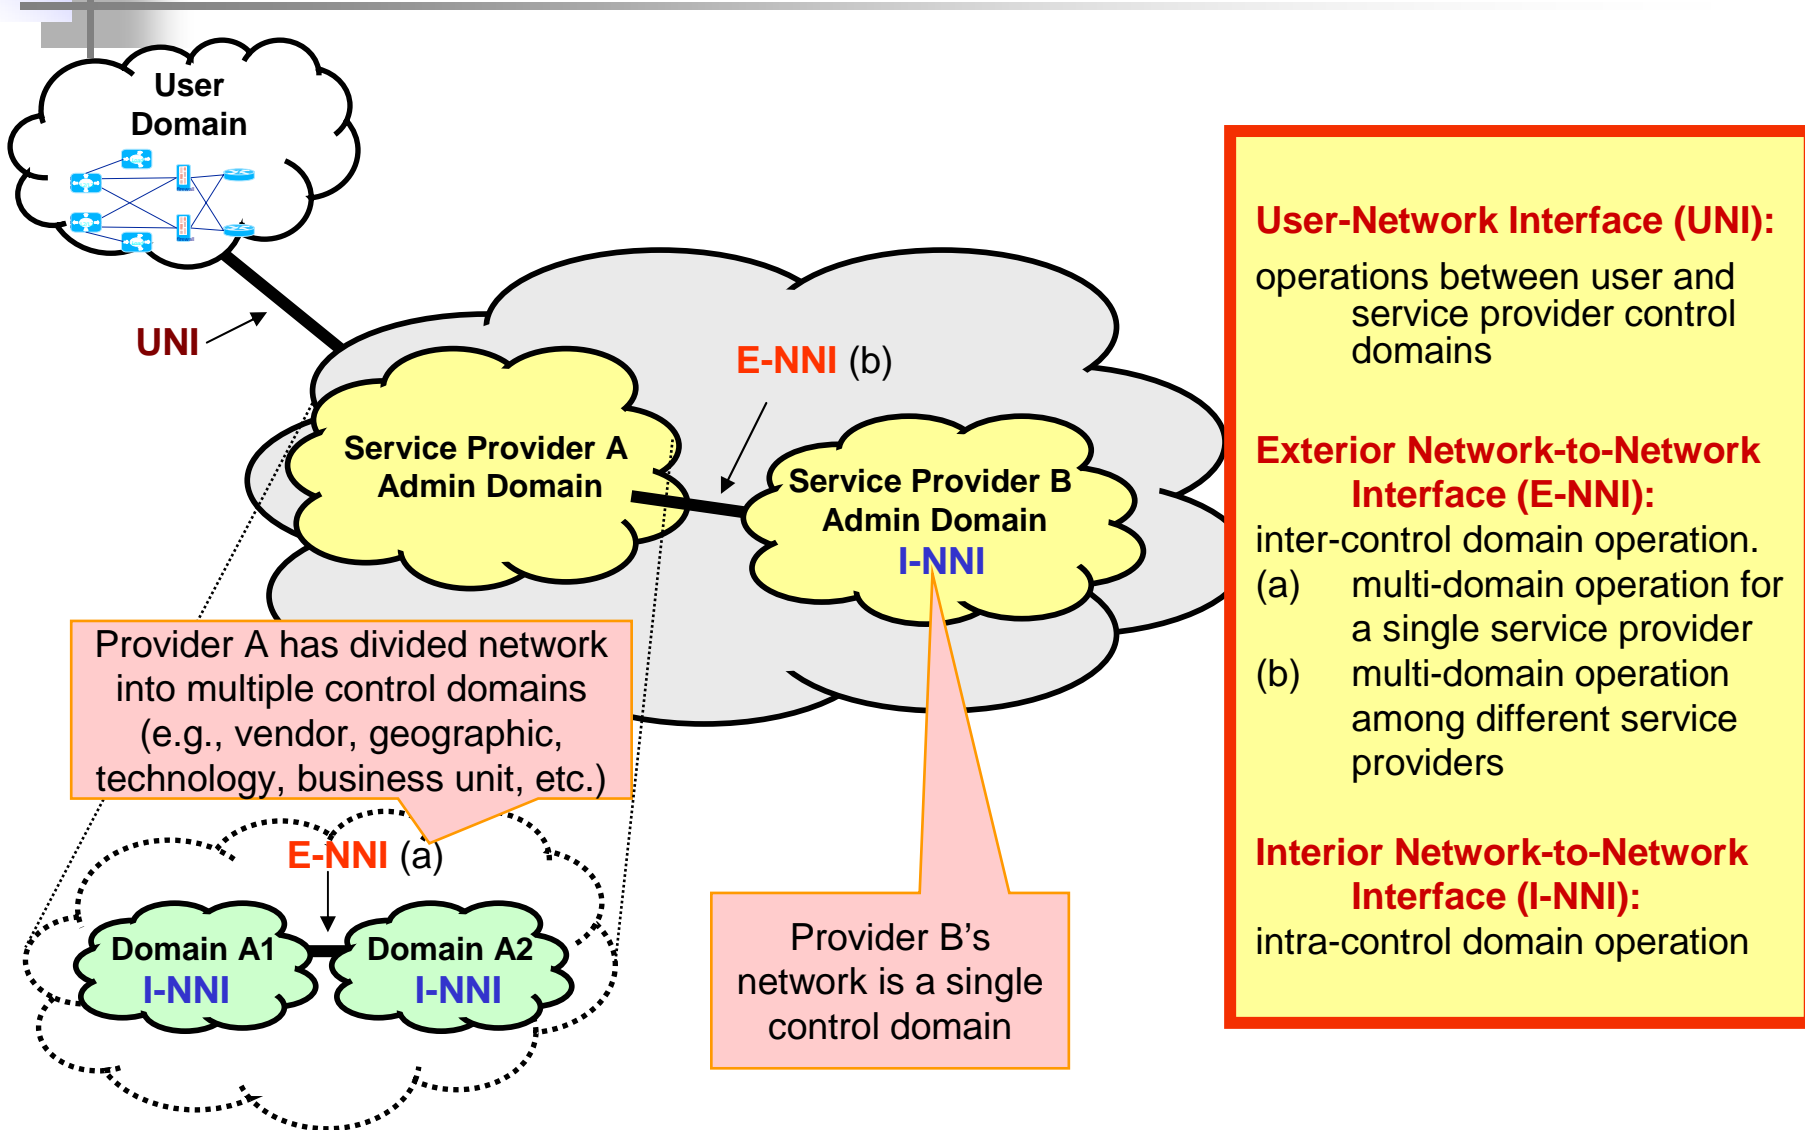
User Domain

UNI

E-NNI (b)

Service Provider A Admin Domain

Service Provider B Admin Domain
I-NNI

Provider A has divided network into multiple control domains (e.g., vendor, geographic, technology, business unit, etc.)

E-NNI (a)

Domain A1
I-NNI

Domain A2
I-NNI

Provider B's network is a single control domain

User-Network Interface (UNI):
operations between user and service provider control domains

Exterior Network-to-Network Interface (E-NNI):
inter-control domain operation.
(a) multi-domain operation for a single service provider
(b) multi-domain operation among different service providers

Interior Network-to-Network Interface (I-NNI):
intra-control domain operation